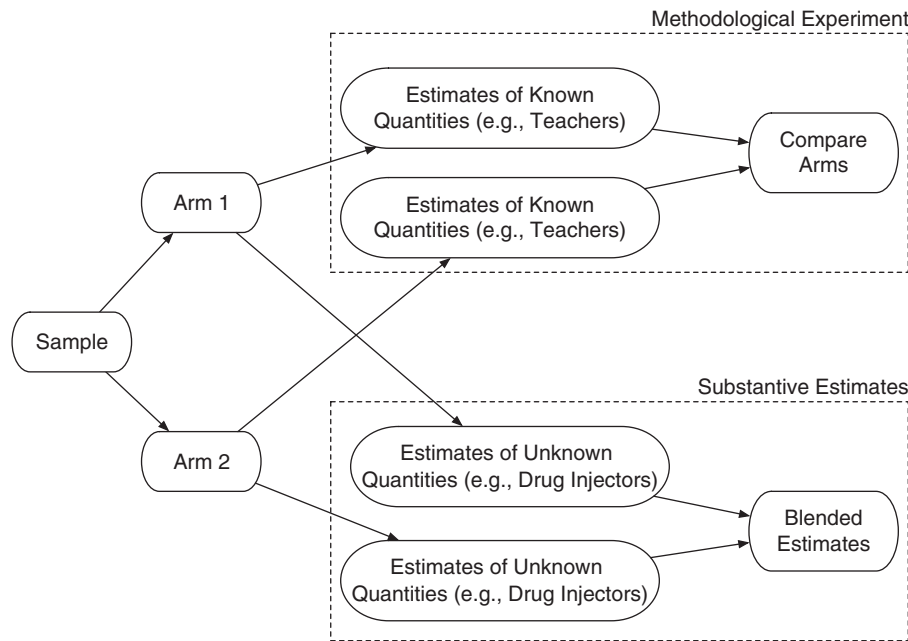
Methodological Experiment

Estimates of Known Quantities (e.g., Teachers)

Compare Arms

Arm 1

Estimates of Known Quantities (e.g., Teachers)

Sample

Substantive Estimates

Arm 2

Estimates of Unknown Quantities (e.g., Drug Injectors)

Blended Estimates

Estimates of Unknown Quantities (e.g., Drug Injectors)